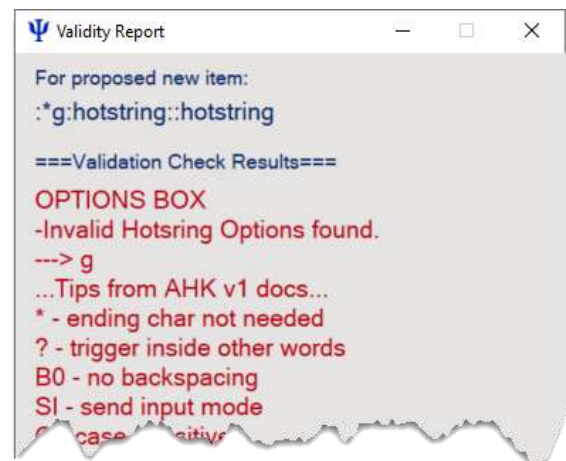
Ψ Validity Report

For proposed new item:

:*g:hotstring::hotstring

===Validation Check Results===

OPTIONS BOX
-Invalid Hotsring Options found.
---> g
...Tips from AHK v1 docs...
* - ending char not needed
? - trigger inside other words
B0 - no backspacing
SI - send input mode
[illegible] case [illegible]